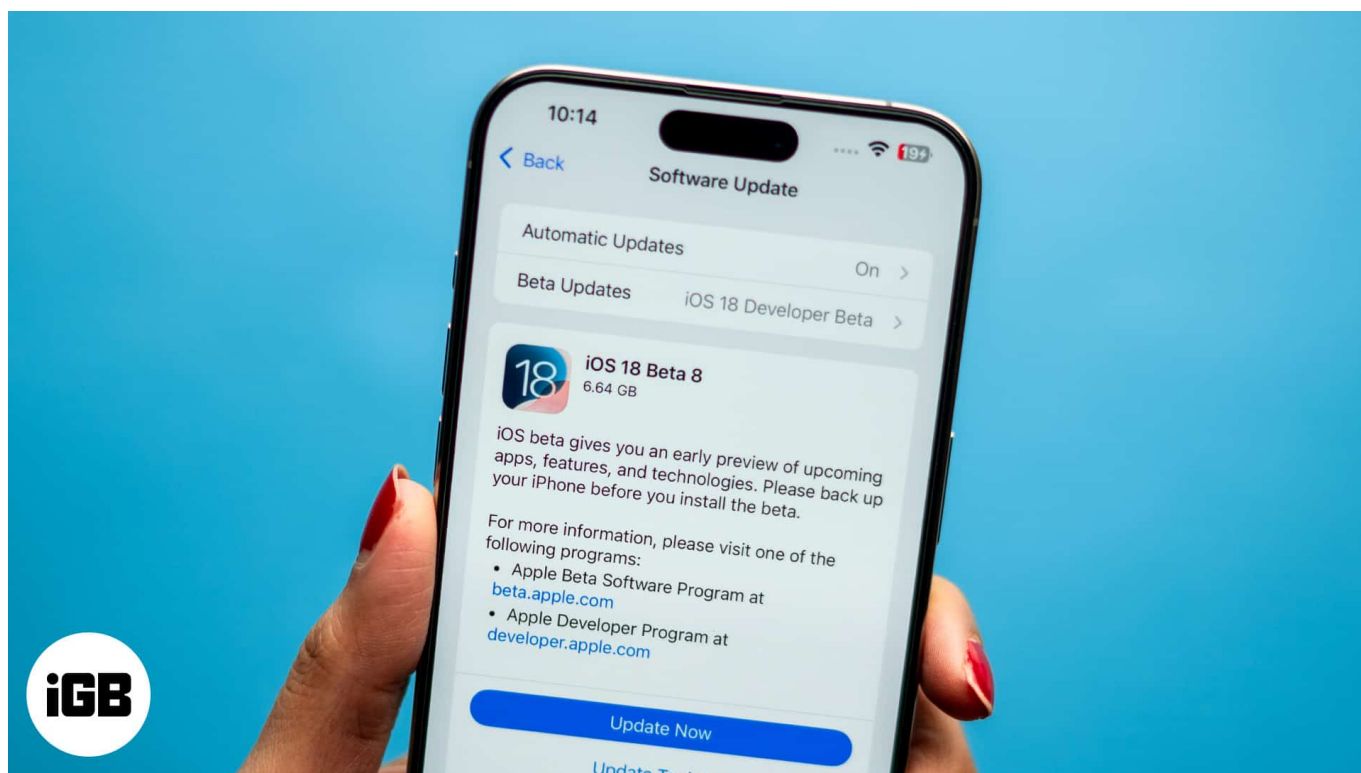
10:14

19+

< Back

Software Update

Automatic Updates

On >

Beta Updates

iOS 18 Developer Beta >

18

iOS 18 Beta 8

6.64 GB

iOS beta gives you an early preview of upcoming apps, features, and technologies. Please back up your iPhone before you install the beta.

For more information, please visit one of the following programs:

• Apple Beta Software Program at beta.apple.com

• Apple Developer Program at developer.apple.com

Update Now

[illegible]

iGB